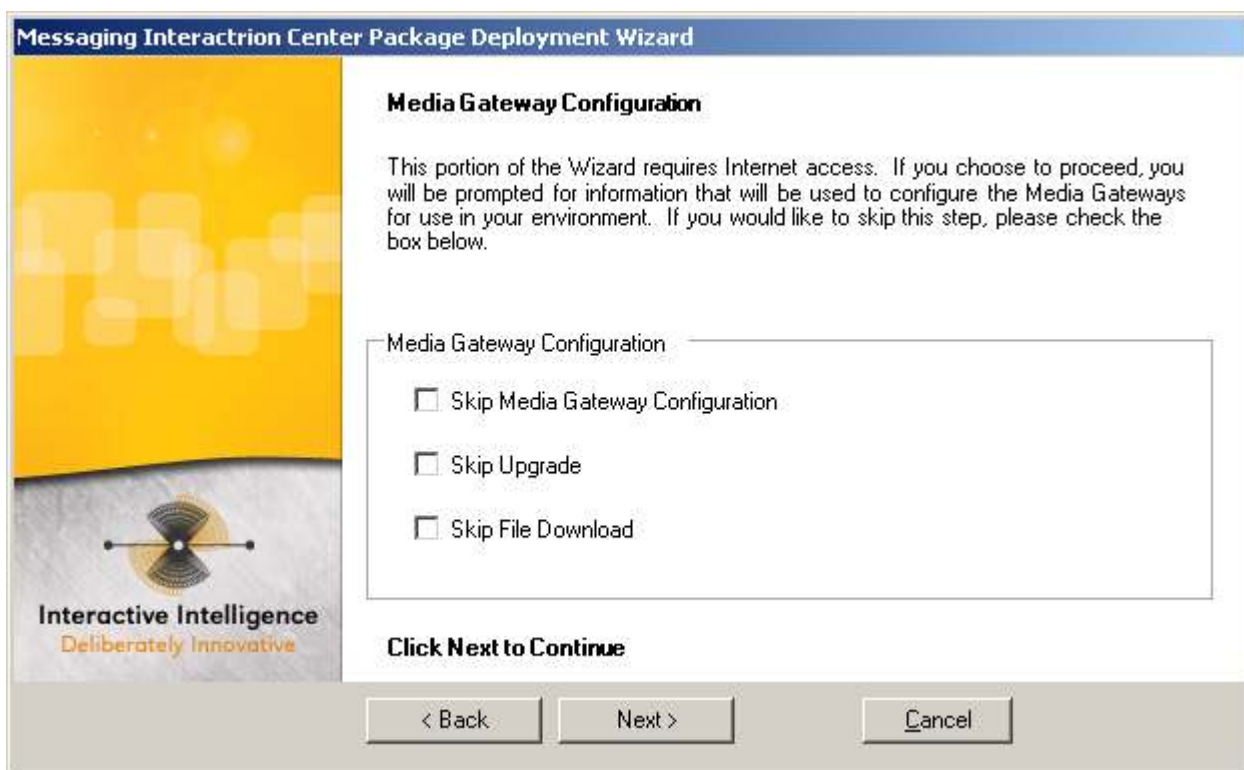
Messaging Interactrion Center Package Deployment Wizard

Media Gateway Configuration

This portion of the Wizard requires Internet access. If you choose to proceed, you will be prompted for information that will be used to configure the Media Gateways for use in your environment. If you would like to skip this step, please check the box below.

Media Gateway Configuration

Skip Media Gateway Configuration

Skip Upgrade

Skip File Download

Interactive Intelligence
Deliberately Innovative

Click Next to Continue

< Back

Next >

Cancel